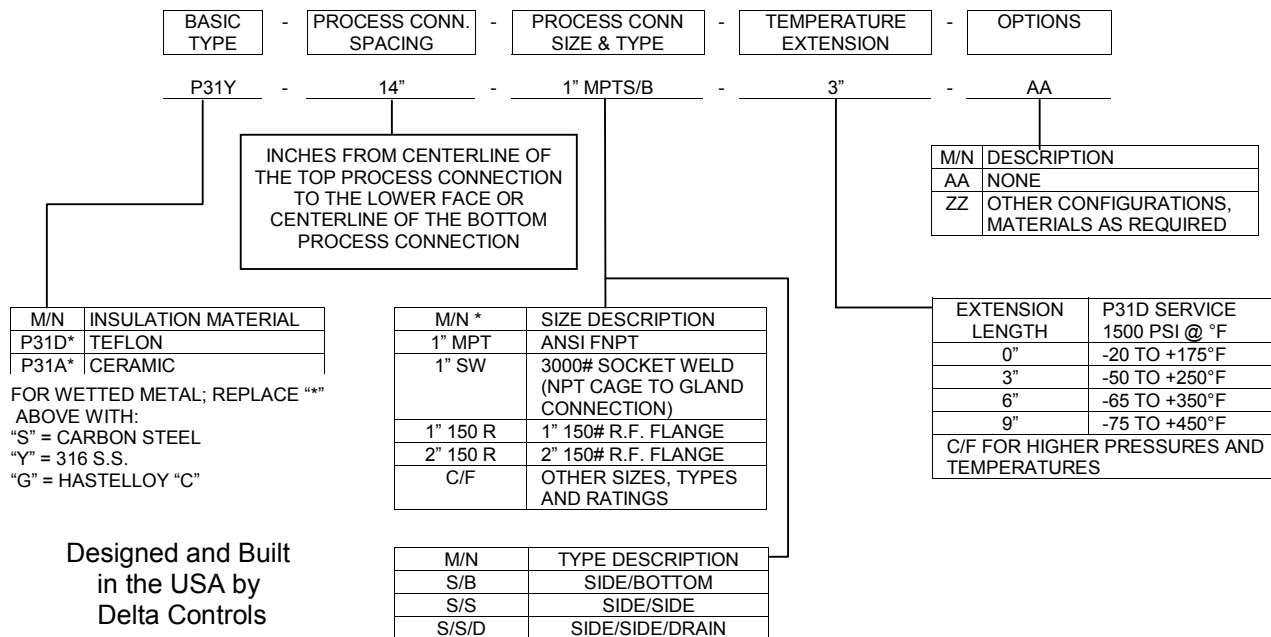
BASIC TYPE - PROCESS CONN. SPACING - PROCESS CONN SIZE & TYPE - TEMPERATURE EXTENSION - OPTIONS

P31Y - 14" - 1" MPTS/B - 3" - AA

INCHES FROM CENTERLINE OF THE TOP PROCESS CONNECTION TO THE LOWER FACE OR CENTERLINE OF THE BOTTOM PROCESS CONNECTION

| M/N | DESCRIPTION |
|---|---|
| AA | NONE |
| ZZ | OTHER CONFIGURATIONS, MATERIALS AS REQUIRED |

| M/N | INSULATION MATERIAL |
|---|---|
| P31D* | TEFLON |
| P31A* | CERAMIC |

FOR WETTED METAL; REPLACE "*" ABOVE WITH:
"S" = CARBON STEEL
"Y" = 316 S.S.
"G" = HASTELLOY "C"

| M/N * | SIZE DESCRIPTION |
|---|---|
| 1" MPT | ANSI FNPT |
| 1" SW | 3000# SOCKET WELD (NPT CAGE TO GLAND CONNECTION) |
| 1" 150 R | 1" 150# R.F. FLANGE |
| 2" 150 R | 2" 150# R.F. FLANGE |
| C/F | OTHER SIZES, TYPES AND RATINGS |

| EXTENSION LENGTH | P31D SERVICE 1500 PSI @ °F |
|---|---|
| 0" | -20 TO +175°F |
| 3" | -50 TO +250°F |
| 6" | -65 TO +350°F |
| 9" | -75 TO +450°F |

C/F FOR HIGHER PRESSURES AND TEMPERATURES

Designed and Built in the USA by Delta Controls

| M/N | TYPE DESCRIPTION |
|---|---|
| S/B | SIDE/BOTTOM |
| S/S | SIDE/SIDE |
| S/S/D | SIDE/SIDE/DRAIN |